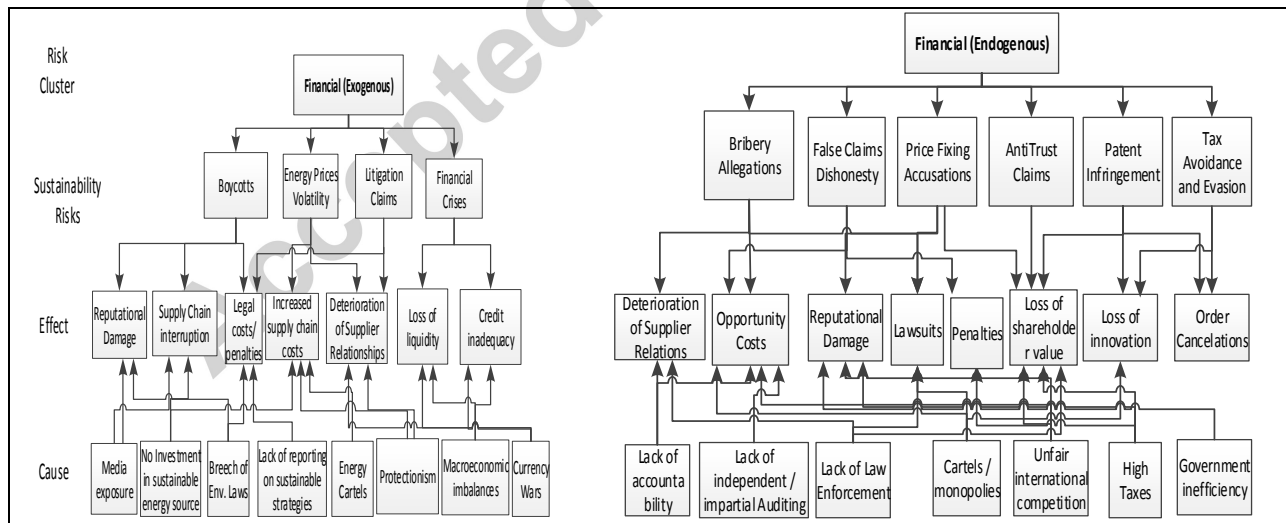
Accepted

Risk Cluster

Sustainability Risks

Effect

Cause

Financial (Exogenous)

Boycotts

Energy Prices Volatility

Litigation Claims

Financial Crises

Reputational Damage

Supply Chain interruption

Legal costs/ penalties

Increased supply chain costs

Deterioration of Supplier Relationships

Loss of liquidity

Credit inadequacy

Media exposure

No Investment in sustainable energy source

Breech of Env. Laws

Lack of reporting on sustainable strategies

Energy Cartels

Protectionism

Macroeconomic imbalances

Currency Wars

Financial (Endogenous)

Bribery Allegations

False Claims Dishonesty

Price Fixing Accusations

AntiTrust Claims

Patent Infringement

Tax Avoidance and Evasion

Deterioration of Supplier Relations

Opportunity Costs

Reputational Damage

Lawsuits

Penalties

Loss of shareholde r value

Loss of innovation

Order Cancelations

Lack of accounta bility

Lack of independent / impartial Auditing

Lack of Law Enforcement

Cartels / monopolies

Unfair international competition

High Taxes

Government inefficiency